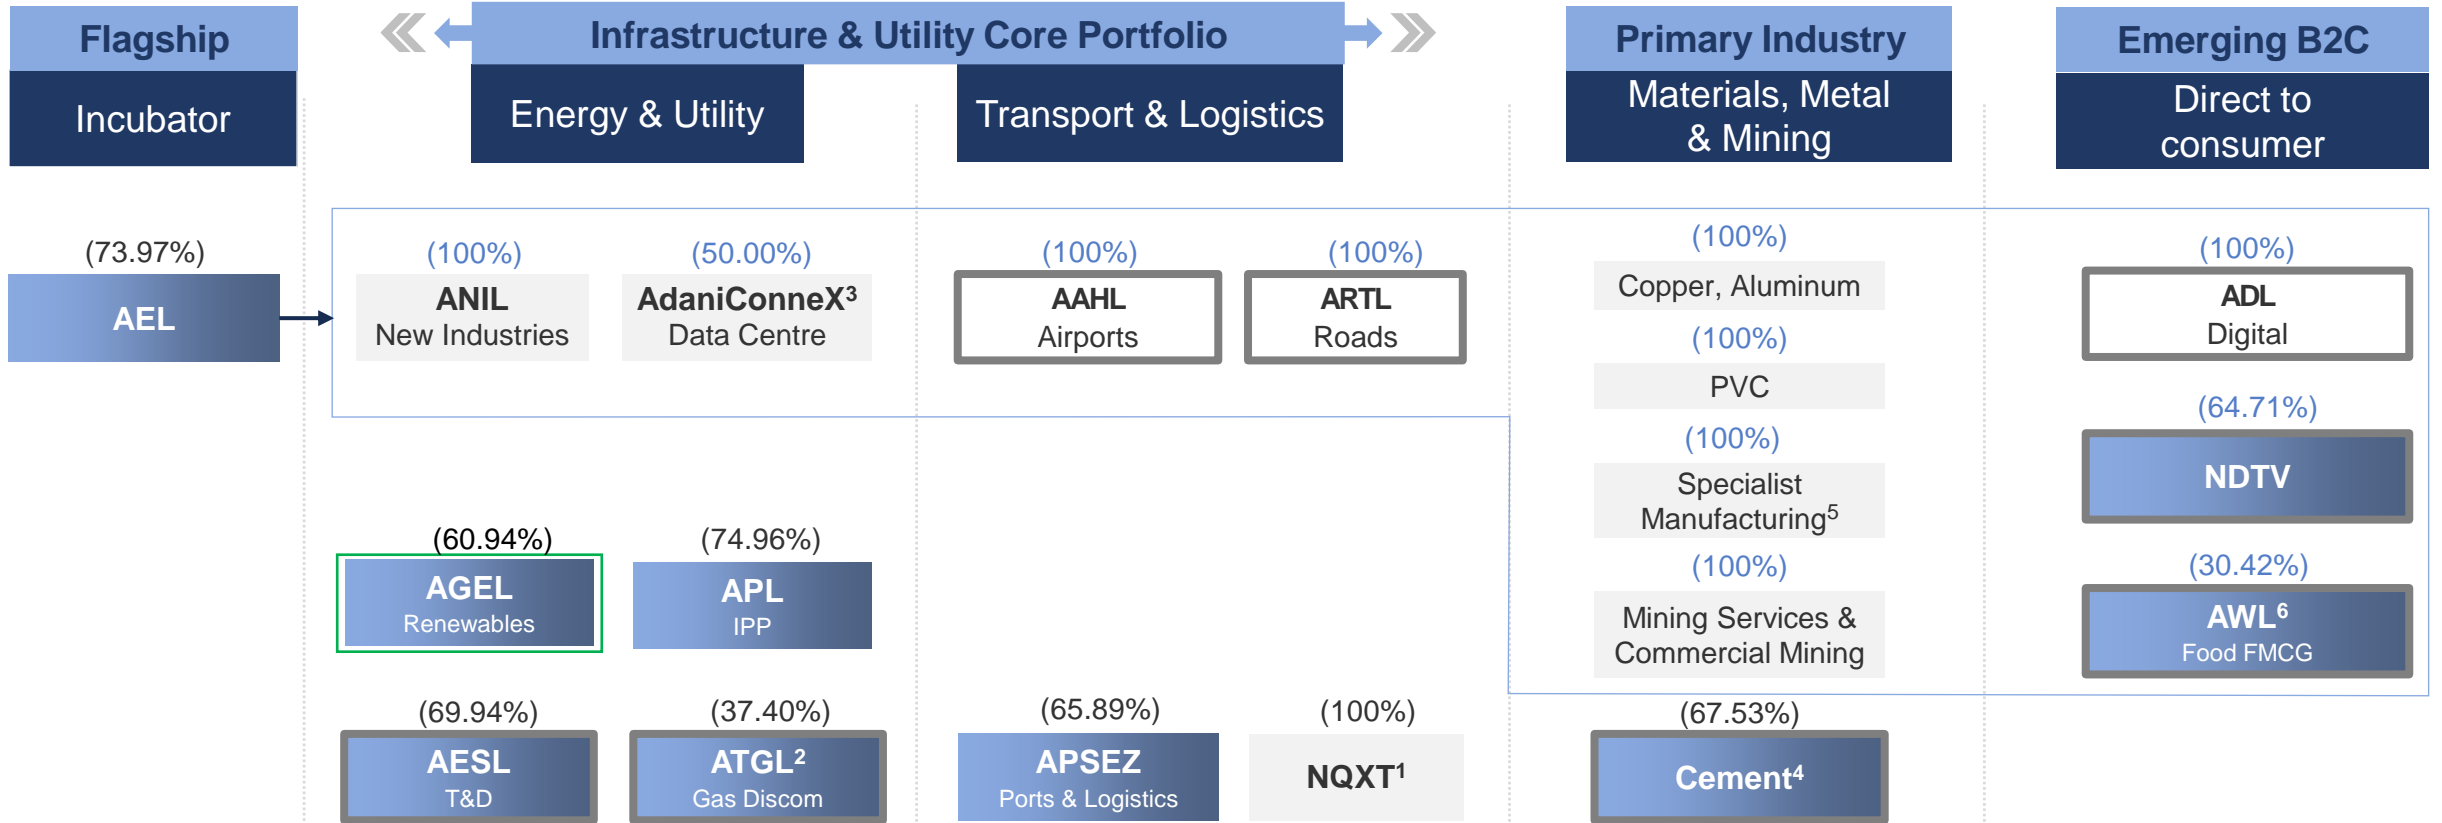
Flagship

Incubator

Infrastructure & Utility Core Portfolio

Energy & Utility

Transport & Logistics

Primary Industry

Materials, Metal & Mining

Emerging B2C

Direct to consumer

(73.97%)

AEL

(100%)
ANIL
New Industries

(50.00%)
AdaniConneX$^3$
Data Centre

(100%)
AAHL
Airports

(100%)
ARTL
Roads

(100%)
Copper, Aluminum

(100%)
PVC

(100%)
Specialist Manufacturing$^5$

(100%)
Mining Services & Commercial Mining

(100%)
ADL
Digital

(64.71%)
NDTV

(30.42%)
AWL$^6$
Food FMCG

(60.94%)
AGEL
Renewables

(74.96%)
APL
IPP

(69.94%)
AESL
T&D

(37.40%)
ATGL$^2$
Gas Discom

(65.89%)
APSEZ
Ports & Logistics

(100%)
NQXT$^1$

(67.53%)
Cement$^4$